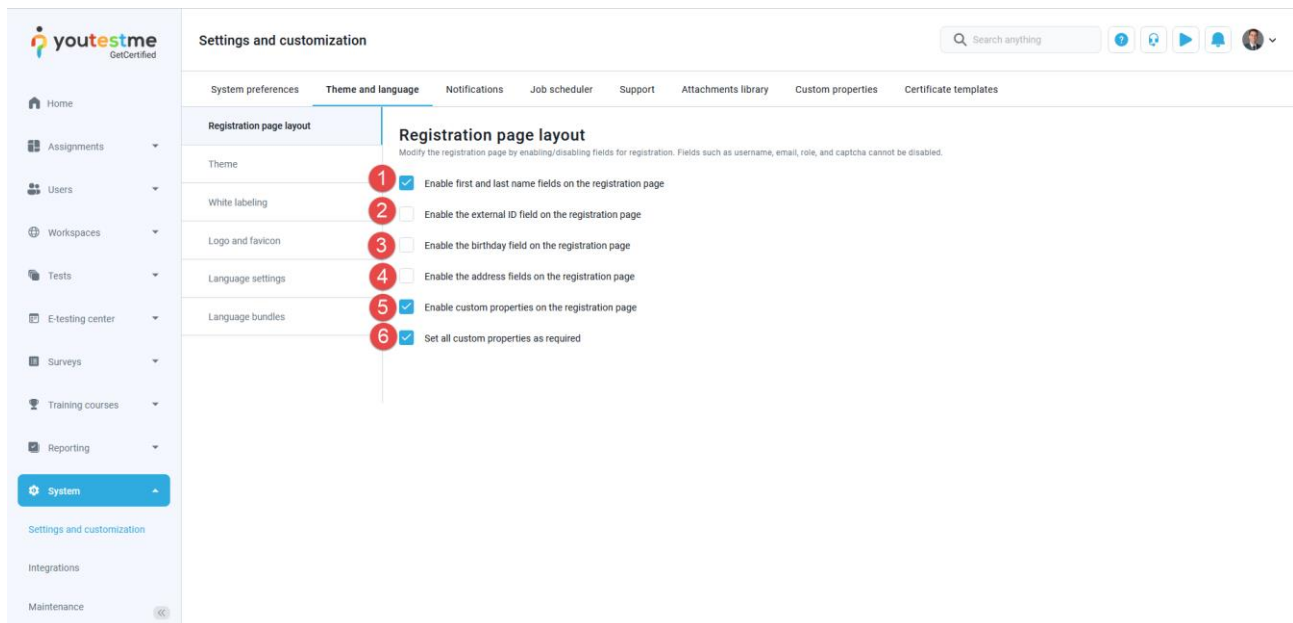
youtestme GetCertified

Settings and customization

Search anything

Home

Assignments

Users

Workspaces

Tests

E-testing center

Surveys

Training courses

Reporting

System

Settings and customization

Integrations

Maintenance

System preferences | Theme and language | Notifications | Job scheduler | Support | Attachments library | Custom properties | Certificate templates

Registration page layout

Theme

White labeling

Logo and favicon

Language settings

Language bundles

Registration page layout

Modify the registration page by enabling/disabling fields for registration. Fields such as username, email, role, and captcha cannot be disabled.

1 Enable first and last name fields on the registration page

2 Enable the external ID field on the registration page

3 Enable the birthday field on the registration page

4 Enable the address fields on the registration page

5 Enable custom properties on the registration page

6 Set all custom properties as required